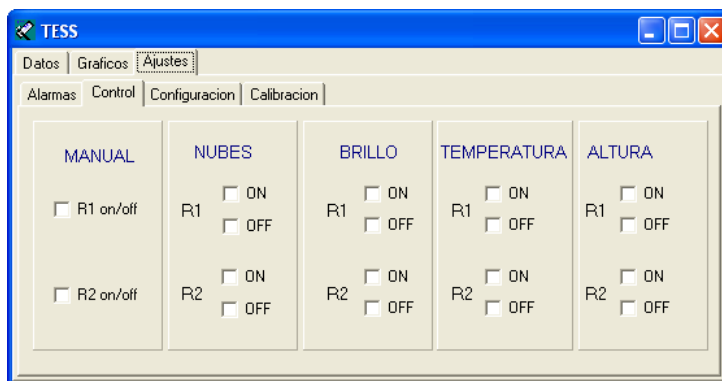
TESS

Datos | Graficos | Ajustes

Alarmas | Control | Configuracion | Calibracion

MANUAL
R1 on/off
R2 on/off

NUBES
R1 ON OFF
R2 ON OFF

BRILLO
R1 ON OFF
R2 ON OFF

TEMPERATURA
R1 ON OFF
R2 ON OFF

ALTURA
R1 ON OFF
R2 ON OFF